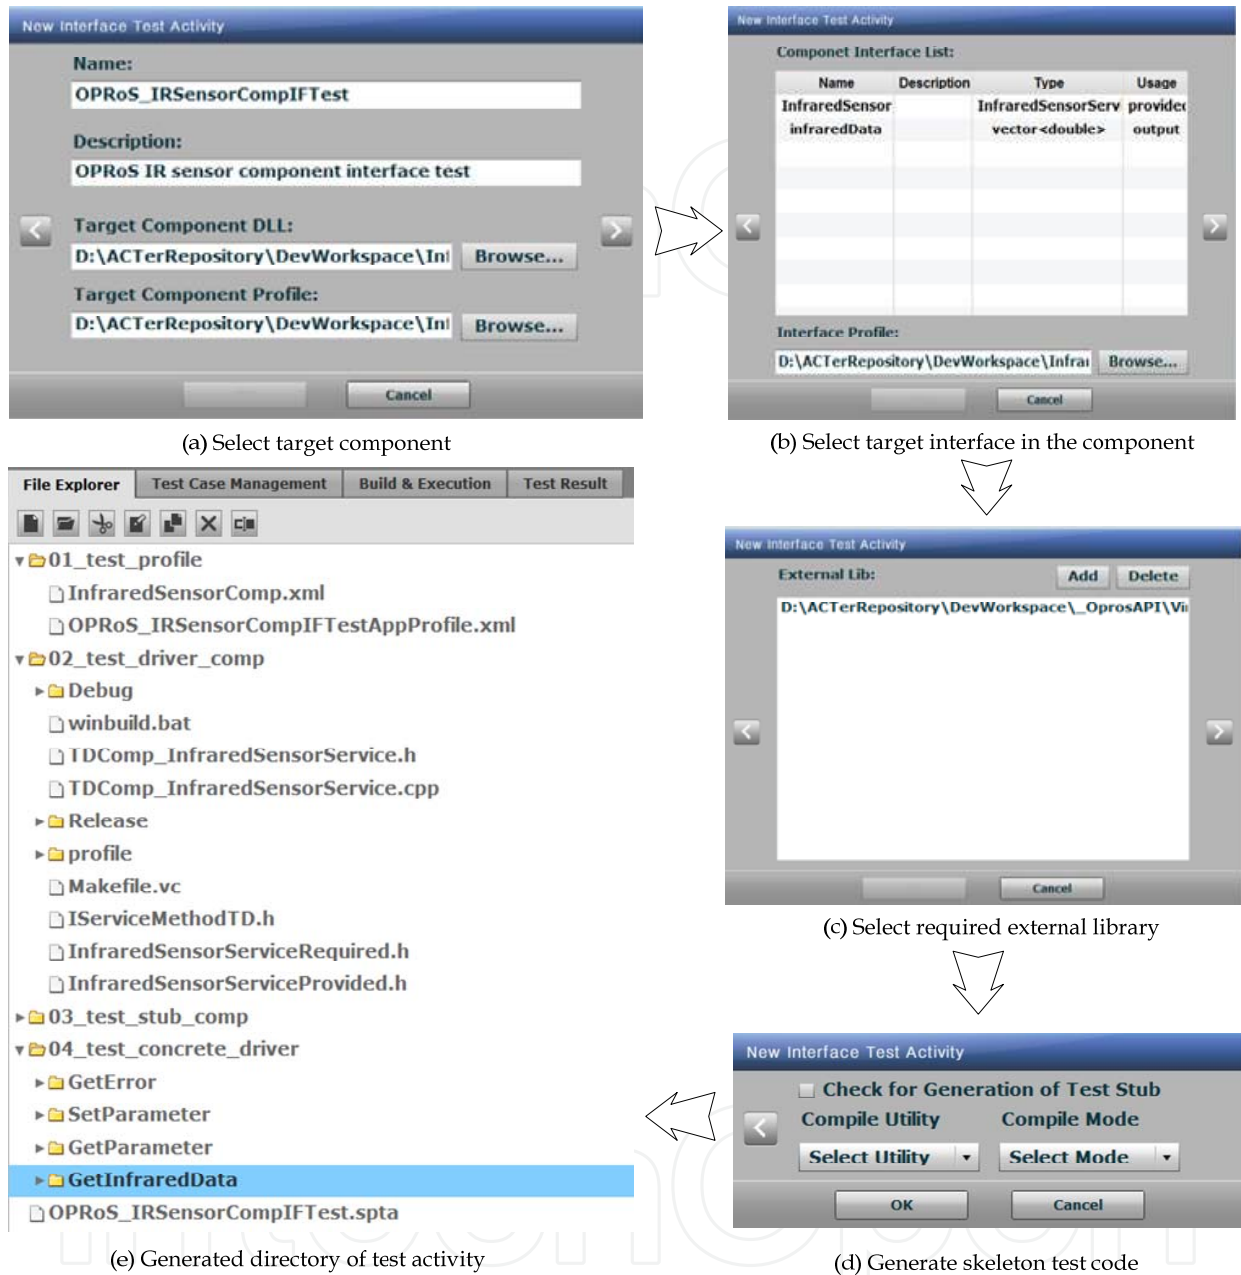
New Interface Test Activity

Name:

OPRoS_IRSensorCompIFTest

Description:

OPRoS IR sensor component interface test

Target Component DLL:

D:\ACTerRepository\DevWorkspace\In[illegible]

Browse...

Target Component Profile:

D:\ACTerRepository\DevWorkspace\In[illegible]

Browse...

Cancel

(a) Select target component

New Interface Test Activity

Componet Interface List:

| Name | Description | Type | Usage |
|---|---|---|---|
| InfraredSensor | | InfraredSensorServ | provide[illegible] |
| infraredData | | vector<double> | output |

Interface Profile:

D:\ACTerRepository\DevWorkspace\Infra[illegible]

Browse...

Cancel

(b) Select target interface in the component

New Interface Test Activity

External Lib:

Add

Delete

D:\ACTerRepository\DevWorkspace\_OprosAPI\Vi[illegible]

Cancel

(c) Select required external library

New Interface Test Activity

Check for Generation of Test Stub

Compile Utility

Compile Mode

Select Utility

Select Mode

OK

Cancel

(d) Generate skeleton test code

File Explorer

Test Case Management

Build & Execution

Test Result

01_test_profile
InfraredSensorComp.xml
OPRoS_IRSensorCompIFTestAppProfile.xml
02_test_driver_comp
Debug
winbuild.bat
TDComp_InfraredSensorService.h
TDComp_InfraredSensorService.cpp
Release
profile
Makefile.vc
IServiceMethodTD.h
InfraredSensorServiceRequired.h
InfraredSensorServiceProvided.h
03_test_stub_comp
04_test_concrete_driver
GetError
SetParameter
GetParameter
GetInfraredData
OPRoS_IRSensorCompIFTest.spta

(e) Generated directory of test activity